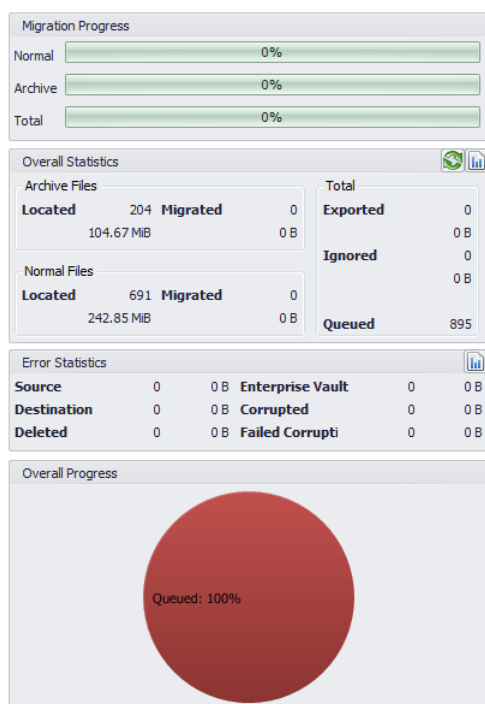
Migration Progress

Normal 0%

Archive 0%

Total 0%

Overall Statistics

Archive Files

| Located | 204 | Migrated | 0 |
|---|---|---|---|
| | 104.67 MiB | | 0 B |

Normal Files

| Located | 691 | Migrated | 0 |
|---|---|---|---|
| | 242.85 MiB | | 0 B |

Total

| Exported | 0 |
|---|---|
| | 0 B |
| Ignored | 0 |
| | 0 B |
| Queued | 895 |

Error Statistics

| Source | 0 | 0 B | Enterprise Vault | 0 | 0 B |
|---|---|---|---|---|---|
| Destination | 0 | 0 B | Corrupted | 0 | 0 B |
| Deleted | 0 | 0 B | Failed Corrupti | 0 | 0 B |

Overall Progress

Queued: 100%